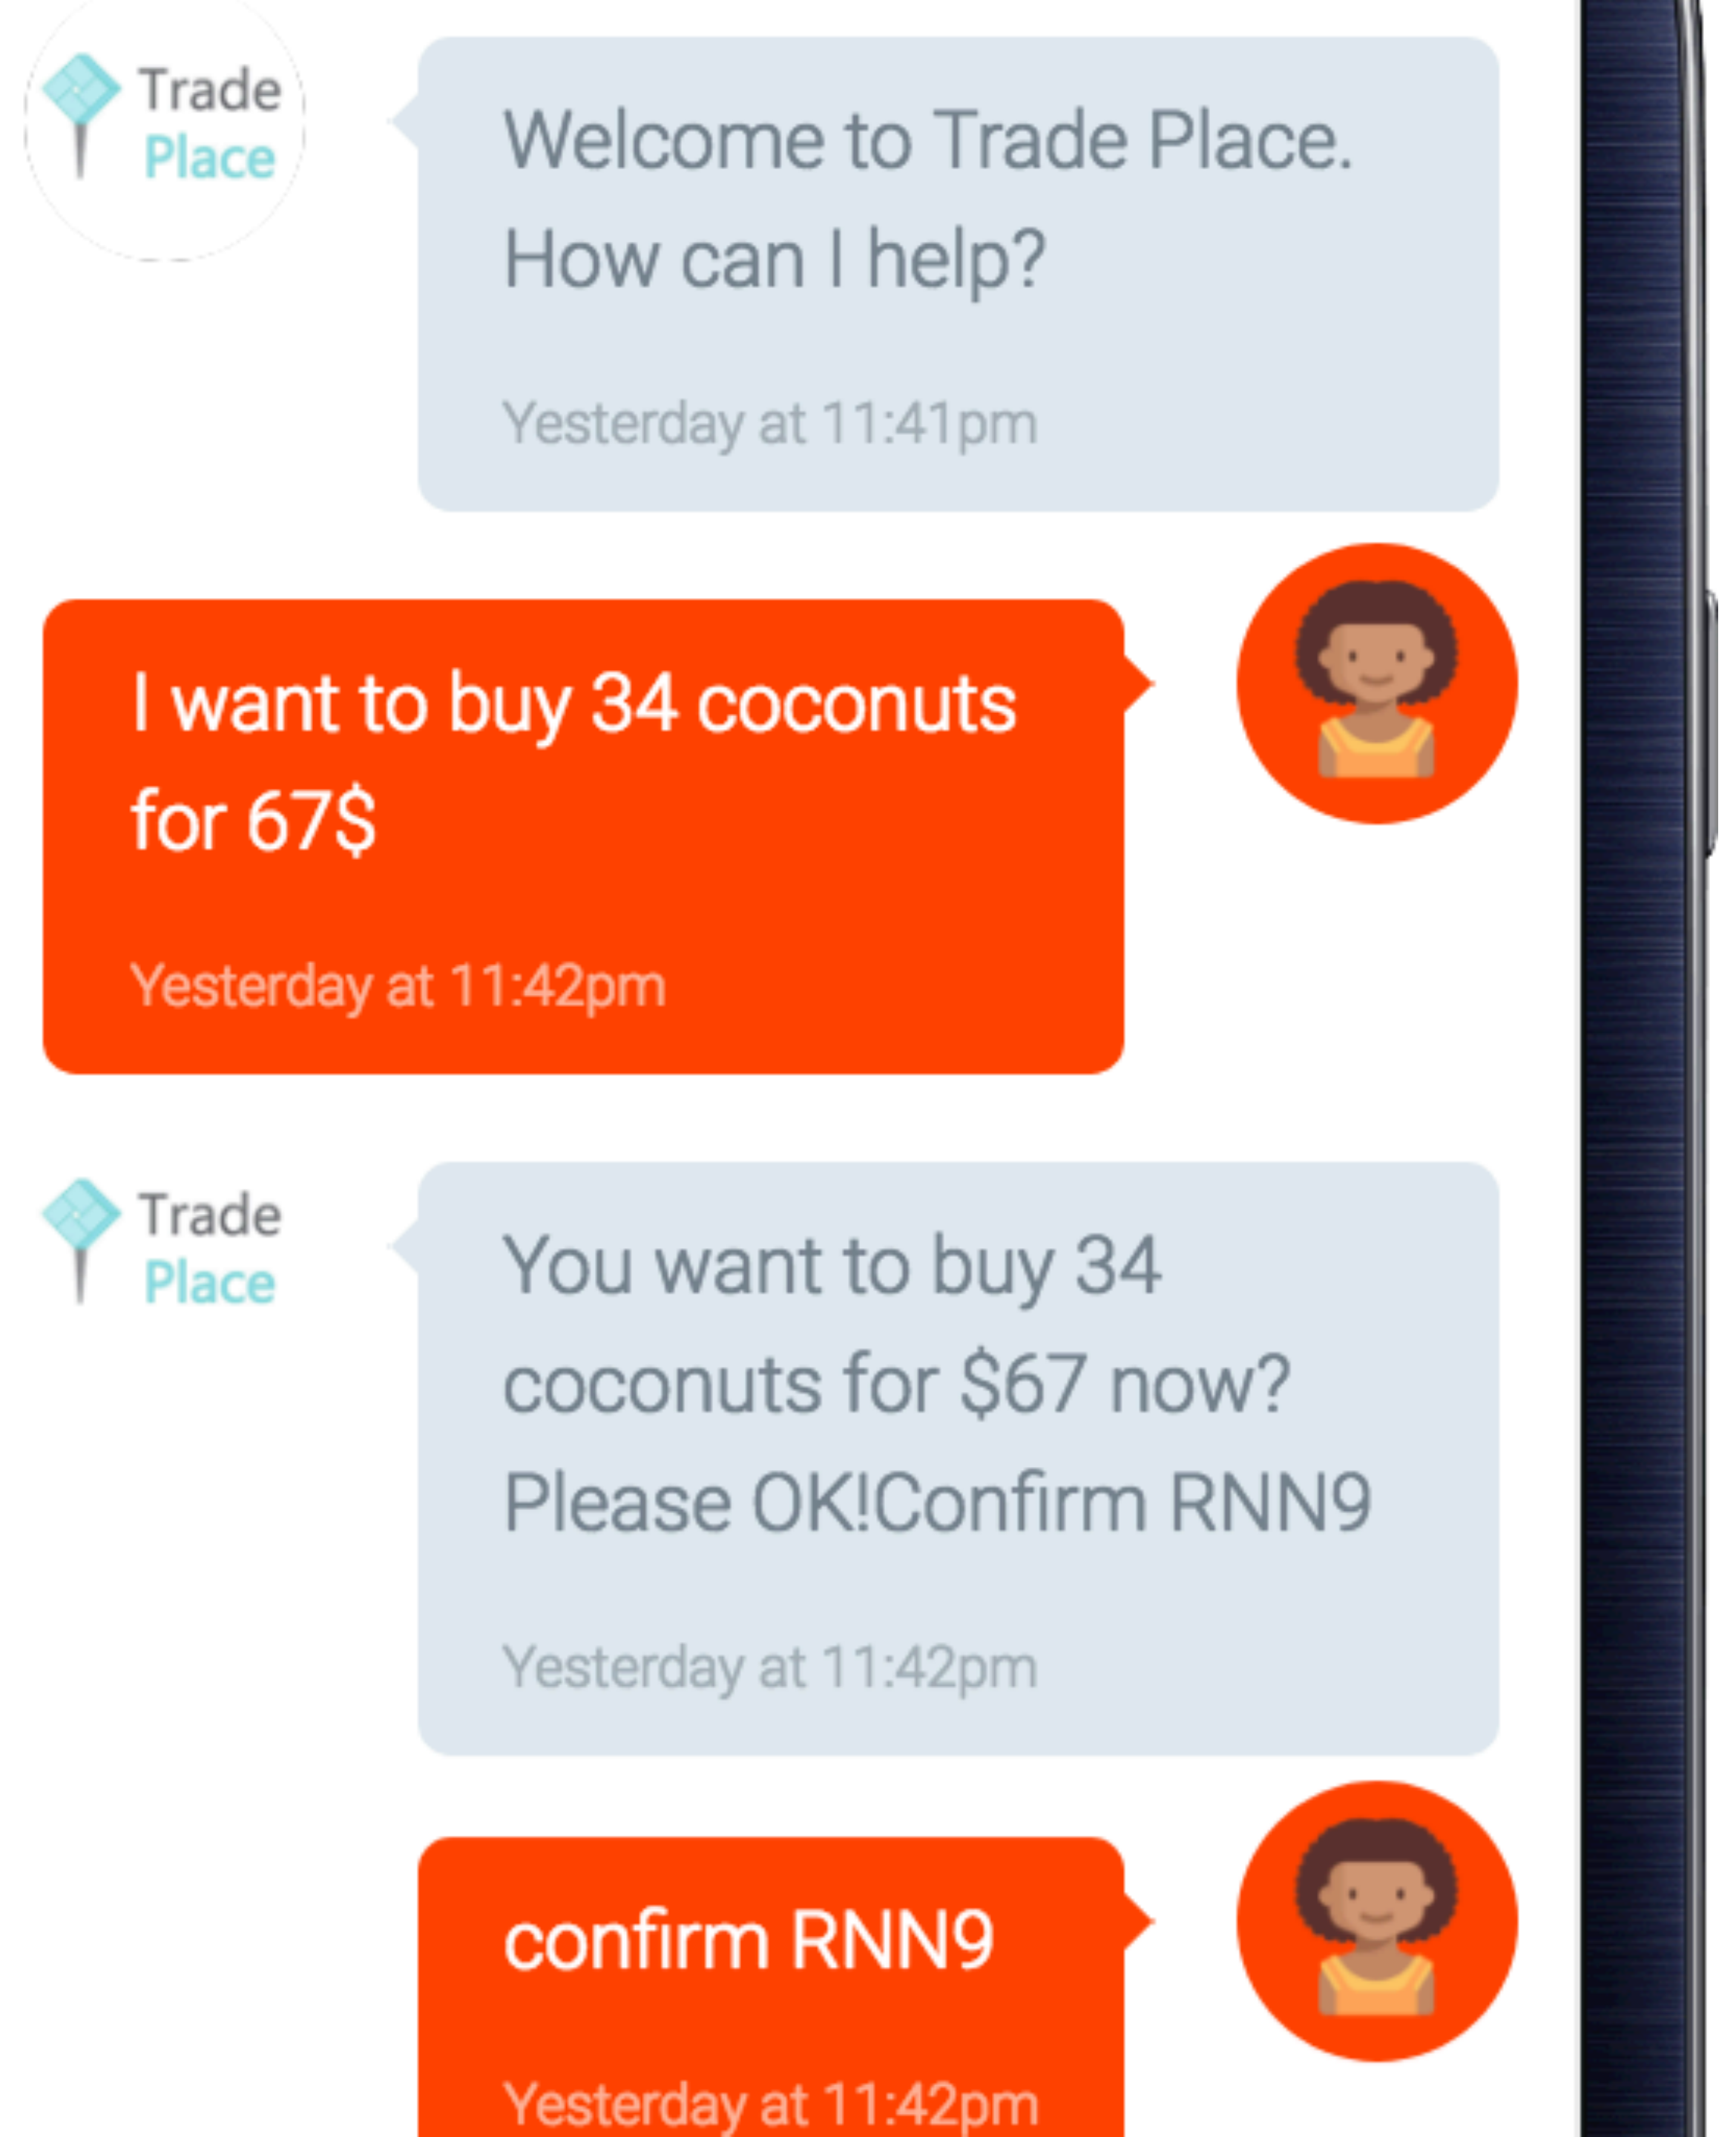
Trade Place

Welcome to Trade Place. How can I help?

Yesterday at 11:41pm

I want to buy 34 coconuts for 67$

Yesterday at 11:42pm

Trade Place

You want to buy 34 coconuts for $67 now? Please OK!Confirm RNN9

Yesterday at 11:42pm

confirm RNN9

Yesterday at 11:42pm